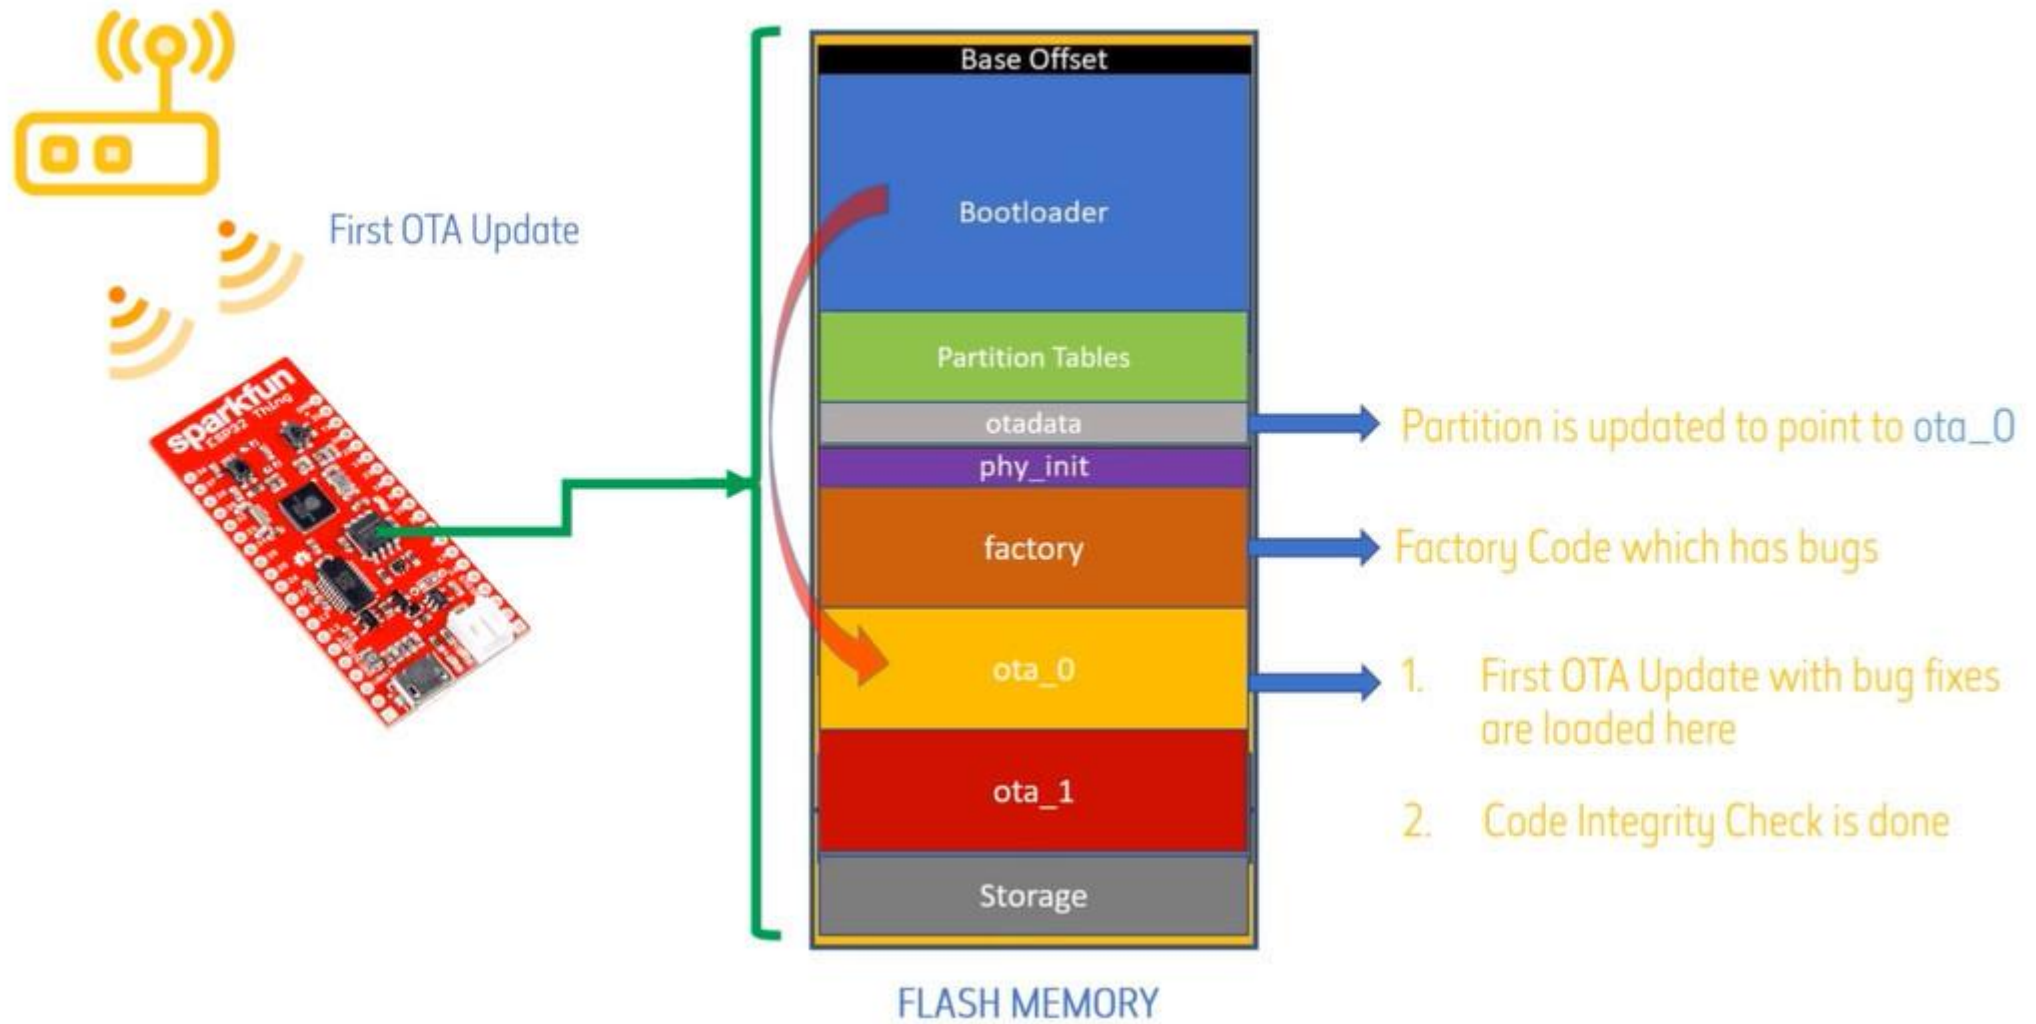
First OTA Update

sparkfun
ESP32 Thing

Base Offset

Bootloader

Partition Tables

otadata

phy_init

factory

ota_0

ota_1

Storage

FLASH MEMORY

Partition is updated to point to ota_0

Factory Code which has bugs

1. First OTA Update with bug fixes are loaded here

2. Code Integrity Check is done